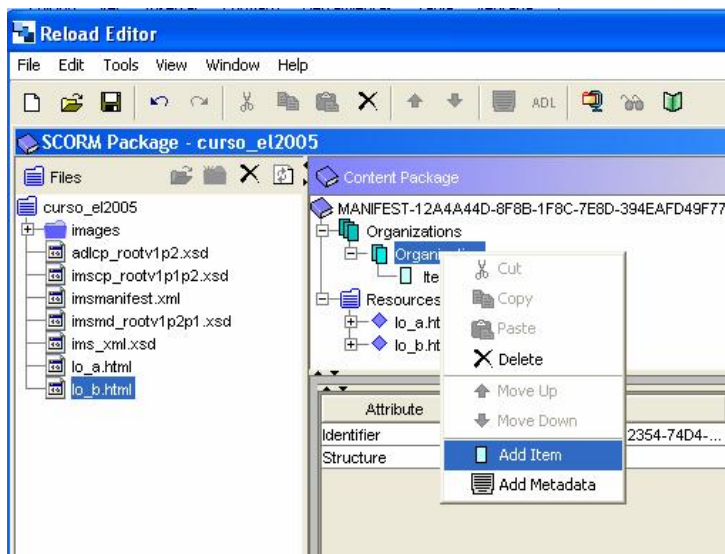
Reload Editor

File Edit Tools View Window Help

ADL

SCORM Package - curso_el2005

Files

curso_el2005
images
adlcp_rootv1p2.xsd
imscp_rootv1p1p2.xsd
imsmanifest.xml
imsmd_rootv1p2p1.xsd
ims_xml.xsd
lo_a.html
lo_b.html

Content Package

MANIFEST-12A4A44D-8F8B-1F8C-7E8D-394EAFD49F77
Organizations
Organi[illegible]
Ite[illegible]
Resources
lo_a.ht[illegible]
lo_b.ht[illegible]

Cut
Copy
Paste
Delete
Move Up
Move Down
Add Item
Add Metadata

Attribute
Identifier
Structure
2354-74D4-...